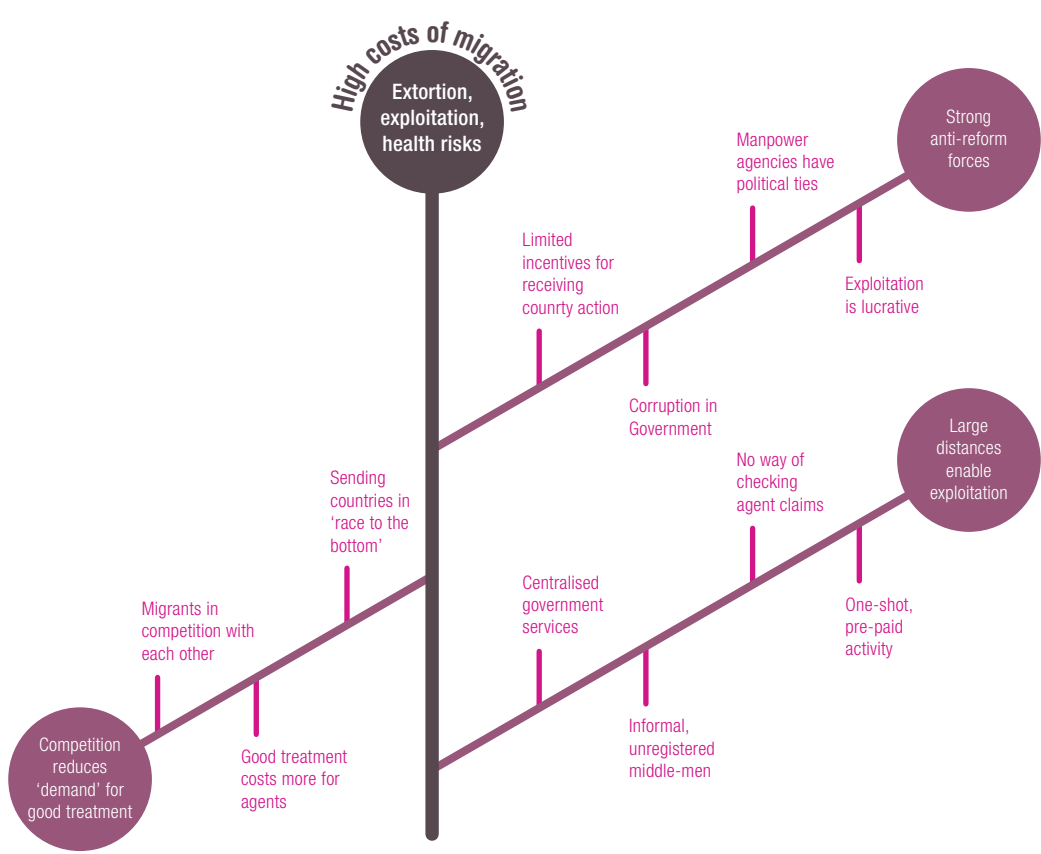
High costs of migration

Extortion, exploitation, health risks

Strong anti-reform forces

Manpower agencies have political ties

Limited incentives for receiving counrty action

Exploitation is lucrative

Corruption in Government

Large distances enable exploitation

No way of checking agent claims

Centralised government services

One-shot, pre-paid activity

Informal, unregistered middle-men

Sending countries in 'race to the bottom'

Migrants in competition with each other

Good treatment costs more for agents

Competition reduces 'demand' for good treatment